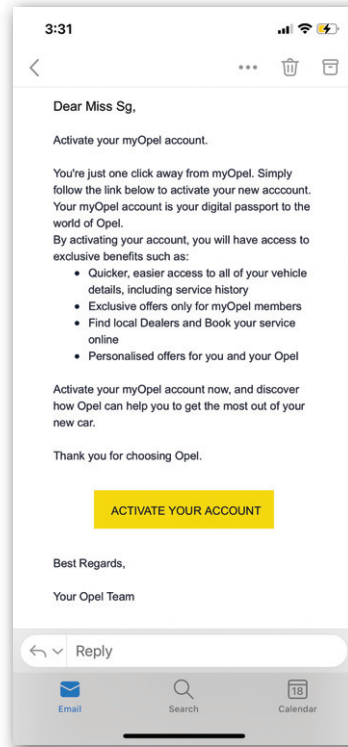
3:31

Dear Miss Sg,

Activate your myOpel account.

You're just one click away from myOpel. Simply follow the link below to activate your new acccount. Your myOpel account is your digital passport to the world of Opel.
By activating your account, you will have access to exclusive benefits such as:
• Quicker, easier access to all of your vehicle details, including service history
• Exclusive offers only for myOpel members
• Find local Dealers and Book your service online
• Personalised offers for you and your Opel

Activate your myOpel account now, and discover how Opel can help you to get the most out of your new car.

Thank you for choosing Opel.

ACTIVATE YOUR ACCOUNT

Best Regards,

Your Opel Team

Reply

Email
Search
18
Calendar